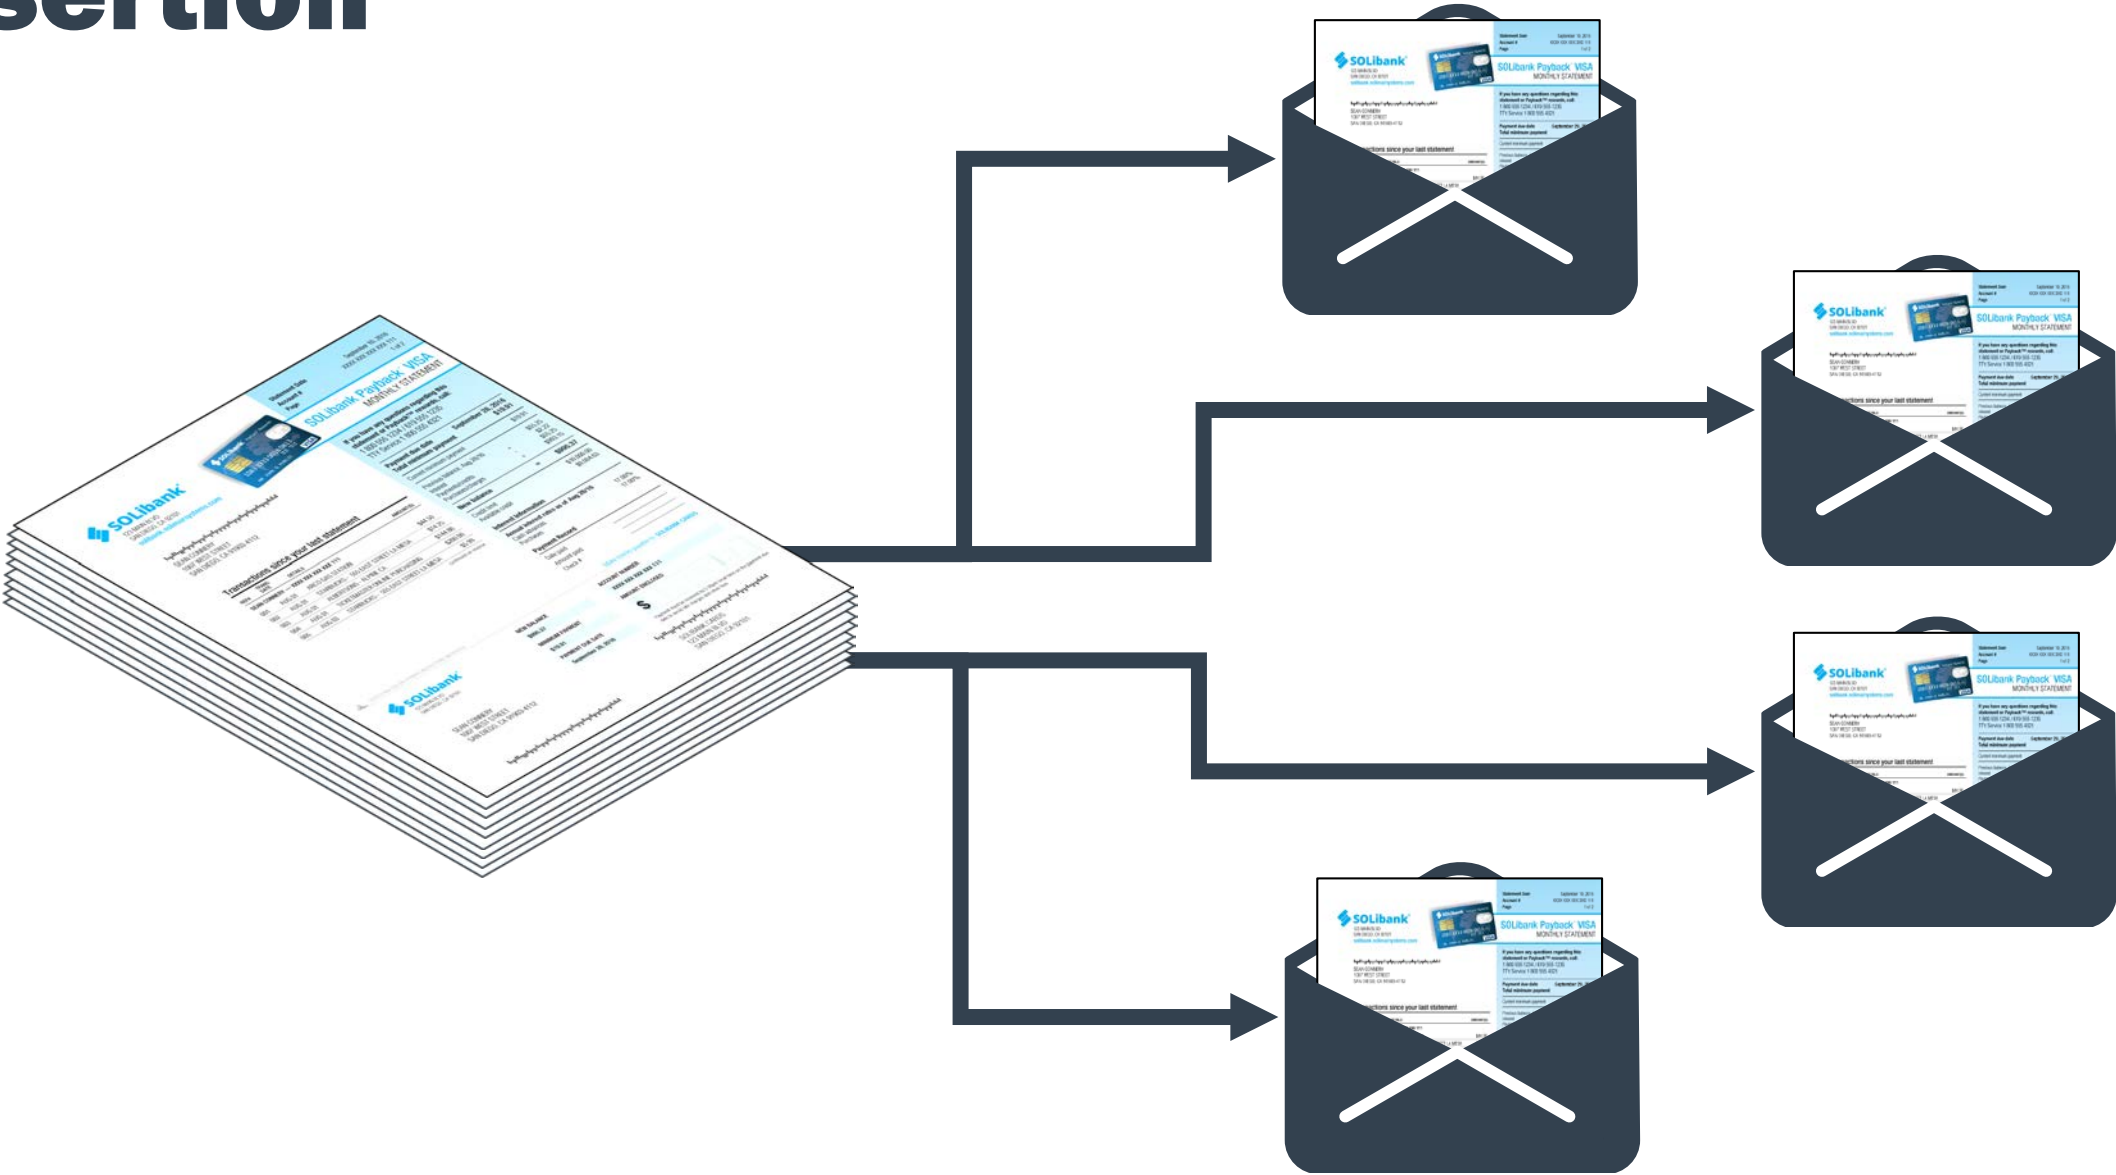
sertion

SOLibank
SOLibank Payback VISA
MONTHLY STATEMENT
Transactions since your last statement

SOLibank
SOLibank Payback VISA
MONTHLY STATEMENT
ctions since your last statement

SOLibank
SOLibank Payback VISA
MONTHLY STATEMENT
ctions since your last statement

SOLibank
SOLibank Payback VISA
MONTHLY STATEMENT
ctions since your last statement

SOLibank
SOLibank Payback VISA
MONTHLY STATEMENT
ctions since your last statement